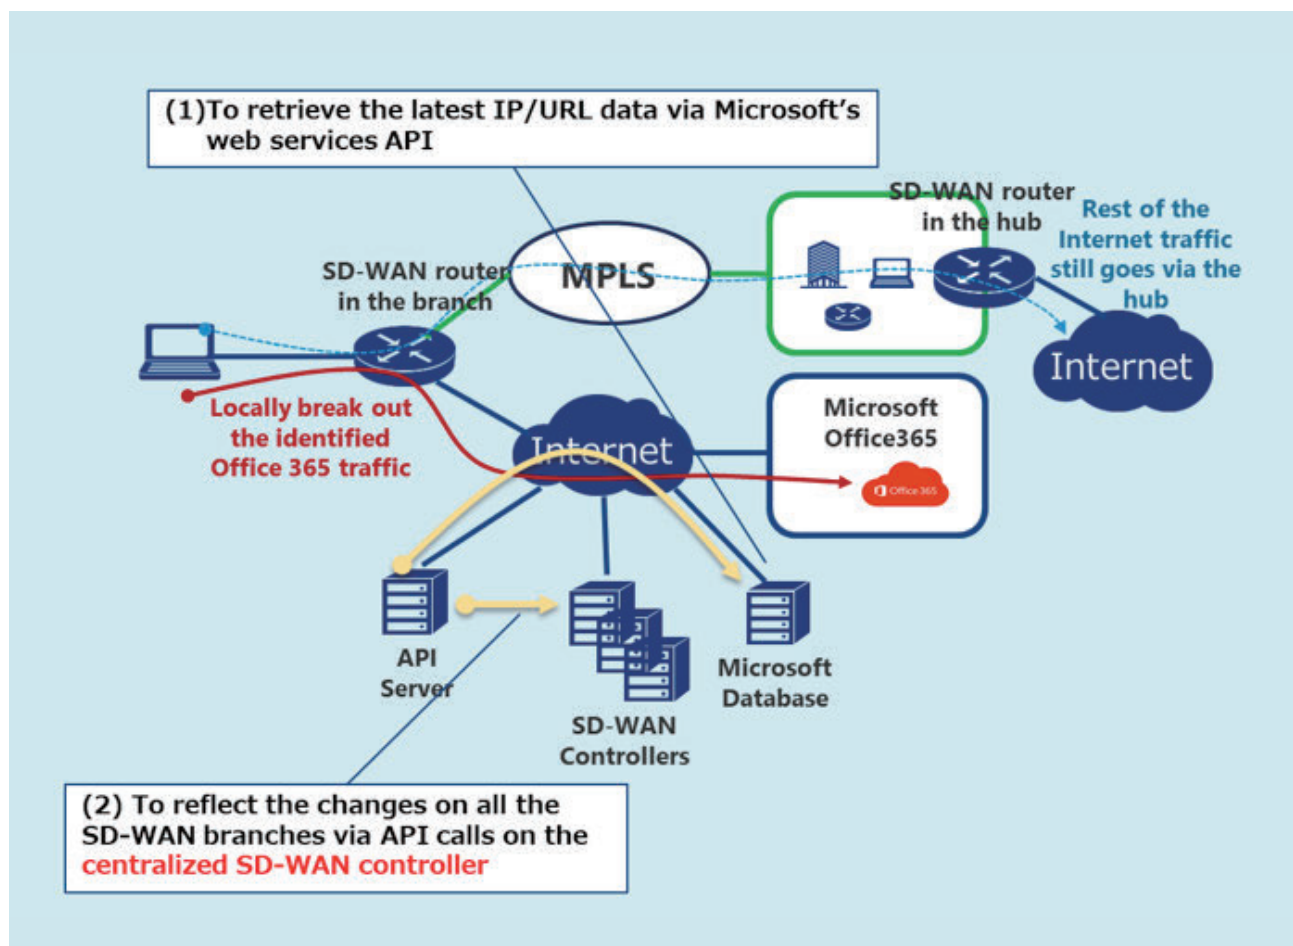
(1)To retrieve the latest IP/URL data via Microsoft's web services API

SD-WAN router in the hub

Rest of the Internet traffic still goes via the hub

SD-WAN router in the branch

MPLS

Internet

Locally break out the identified Office 365 traffic

Internet

Microsoft Office365

Office 365

API Server

SD-WAN Controllers

Microsoft Database

(2) To reflect the changes on all the SD-WAN branches via API calls on the centralized SD-WAN controller